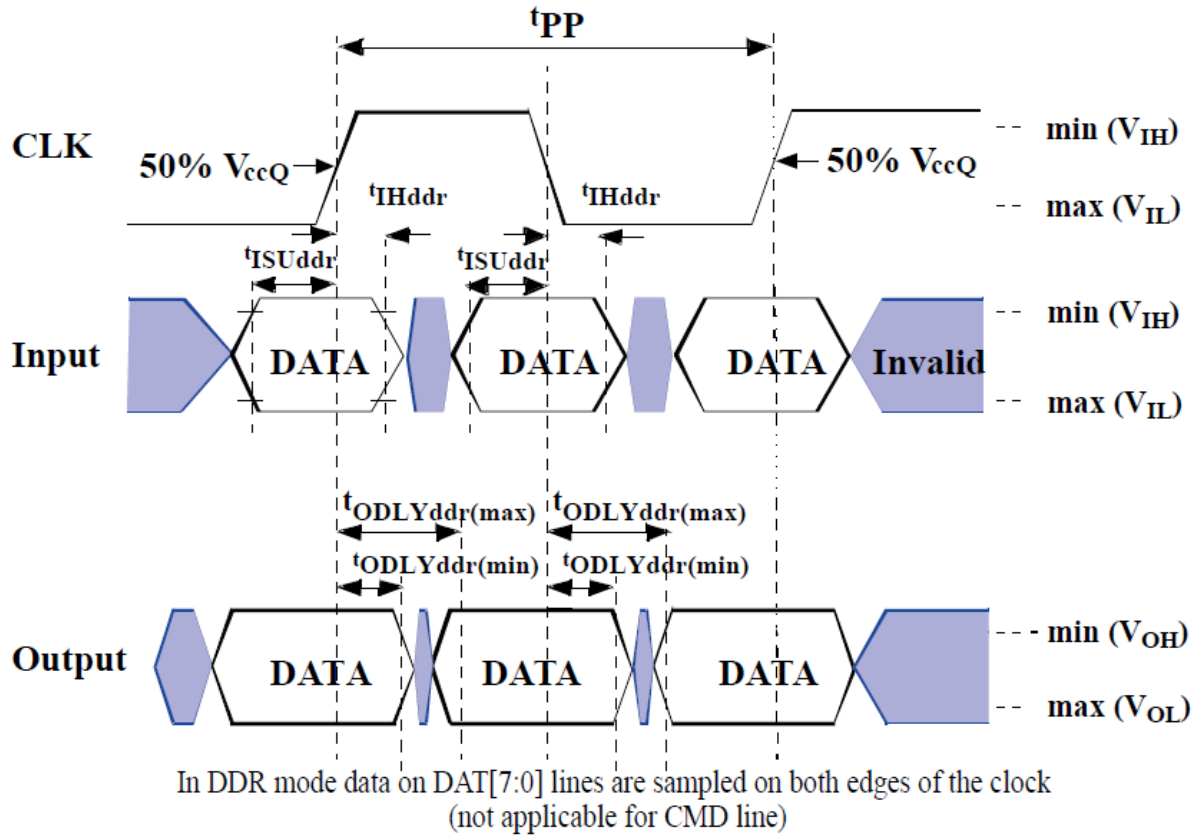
$t_{PP}$

CLK

50% $V_{ccQ}$

$t_{IHddr}$

$t_{IHddr}$

50% $V_{ccQ}$

min ($V_{IH}$)

max ($V_{IL}$)

$t_{ISUddr}$

$t_{ISUddr}$

Input

DATA

DATA

DATA

Invalid

min ($V_{IH}$)

max ($V_{IL}$)

$t_{ODLYddr(max)}$

$t_{ODLYddr(max)}$

$t_{ODLYddr(min)}$

$t_{ODLYddr(min)}$

Output

DATA

DATA

DATA

min ($V_{OH}$)

max ($V_{OL}$)

In DDR mode data on DAT[7:0] lines are sampled on both edges of the clock (not applicable for CMD line)